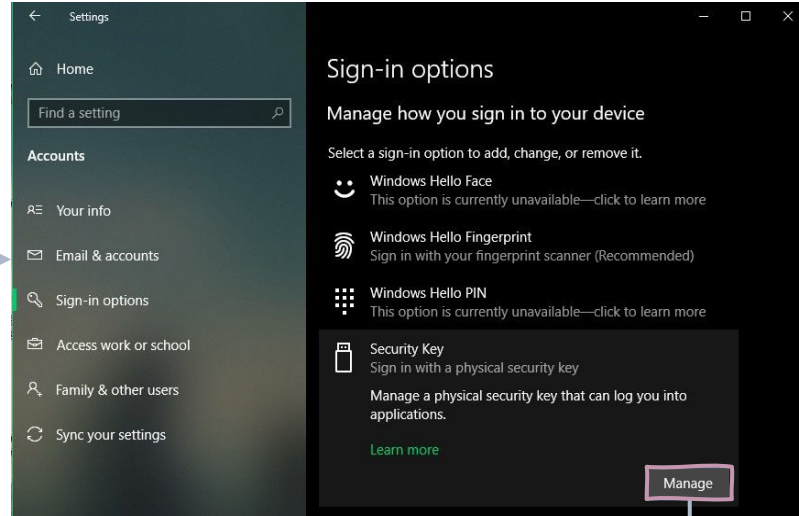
Settings

Home

Find a setting

Accounts

Your info

Email & accounts

Sign-in options

Access work or school

Family & other users

Sync your settings

Sign-in options

Manage how you sign in to your device

Select a sign-in option to add, change, or remove it.

Windows Hello Face
This option is currently unavailable—click to learn more

Windows Hello Fingerprint
Sign in with your fingerprint scanner (Recommended)

Windows Hello PIN
This option is currently unavailable—click to learn more

Security Key
Sign in with a physical security key

Manage a physical security key that can log you into applications.

Learn more

Manage